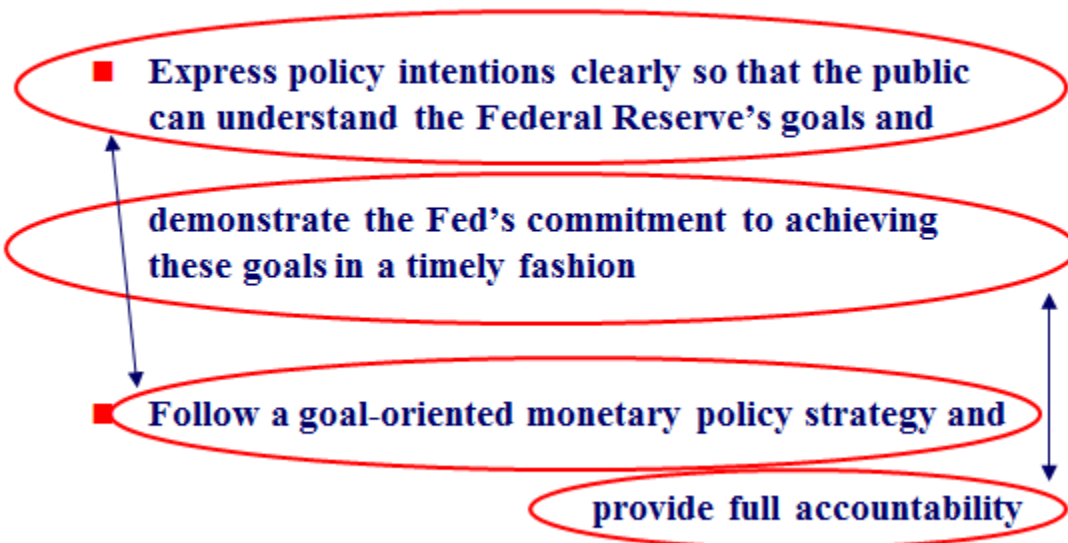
■ Express policy intentions clearly so that the public can understand the Federal Reserve's goals and

demonstrate the Fed's commitment to achieving these goals in a timely fashion

■ Follow a goal-oriented monetary policy strategy and

provide full accountability